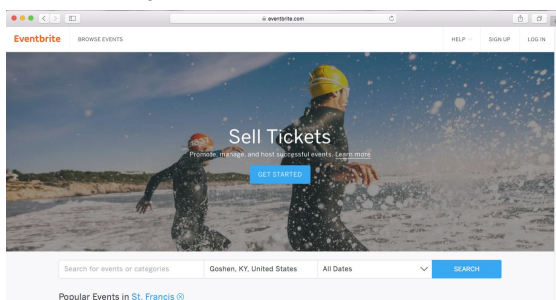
eventbrite.com

Eventbrite BROWSE EVENTS

HELP SIGN UP LOG IN

Sell Tickets

Promote, manage, and host successful events. Learn more

GET STARTED

Search for events or categories

Goshen, KY, United States

All Dates

SEARCH

Popular Events in St. Francis